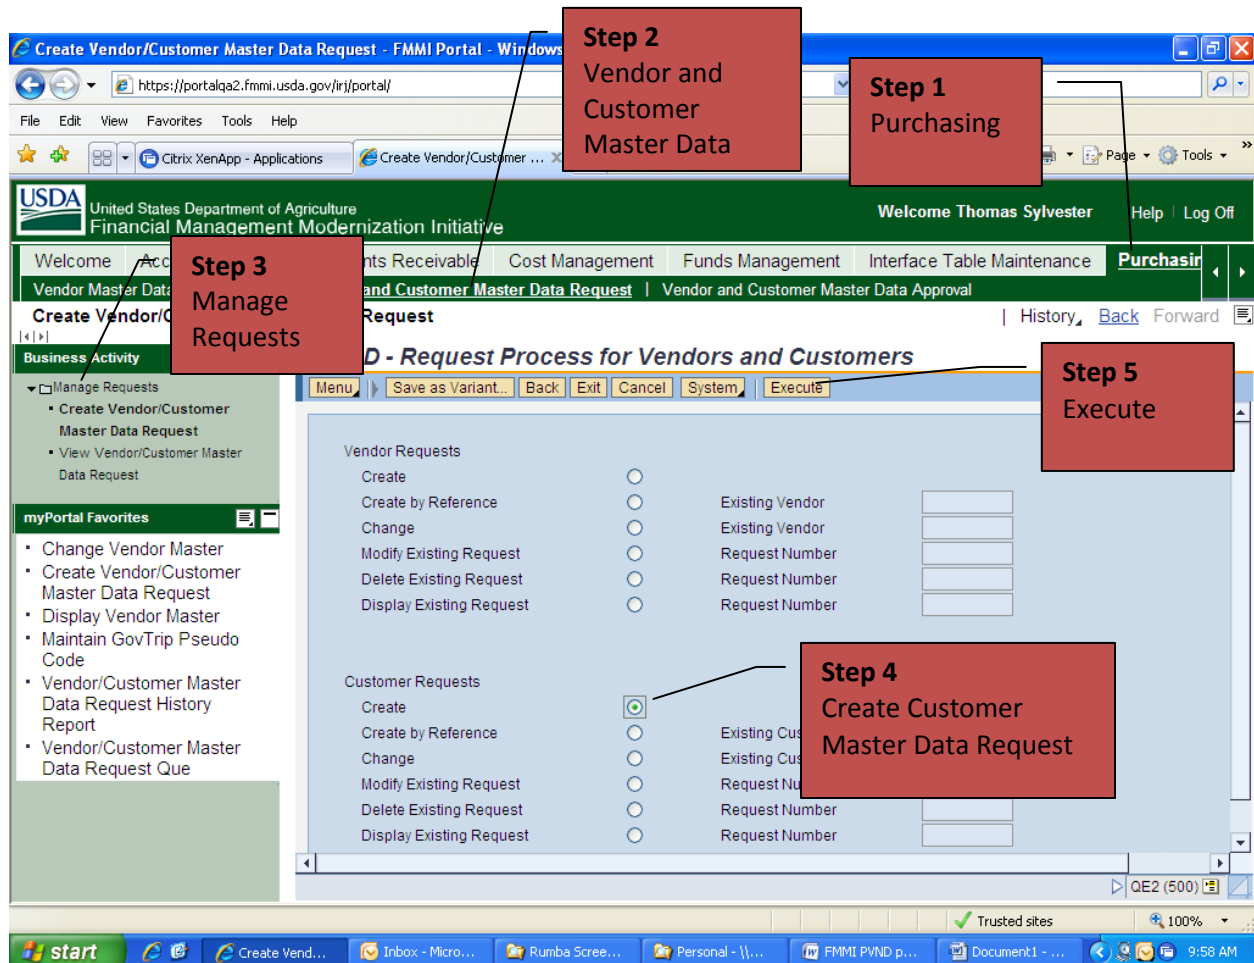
Create Vendor/Customer Master Data Request - FMMI Portal - Windows

Step 2
Vendor and Customer Master Data

Step 1
Purchasing

https://portalqa2.fmmi.usda.gov/irj/portal/

File Edit View Favorites Tools Help

Citrix XenApp - Applications
Create Vendor/Customer ...

Page Tools

USDA United States Department of Agriculture
Financial Management Modernization Initiative

Welcome Thomas Sylvester
Help | Log Off

Welcome Acc

Step 3
Manage Requests

nts Receivable Cost Management Funds Management Interface Table Maintenance Purchasin

Vendor Master Data and Customer Master Data Request | Vendor and Customer Master Data Approval

Create Vendor/C Request

| History Back Forward

Business Activity

Manage Requests
Create Vendor/Customer Master Data Request
View Vendor/Customer Master Data Request

D - Request Process for Vendors and Customers

Step 5
Execute

Menu Save as Variant... Back Exit Cancel System Execute

myPortal Favorites

Change Vendor Master
Create Vendor/Customer Master Data Request
Display Vendor Master
Maintain GovTrip Pseudo Code
Vendor/Customer Master Data Request History Report
Vendor/Customer Master Data Request Que

Vendor Requests
Create
Create by Reference Existing Vendor
Change Existing Vendor
Modify Existing Request Request Number
Delete Existing Request Request Number
Display Existing Request Request Number

Customer Requests
Create
Create by Reference Existing Cus
Change Existing Cus
Modify Existing Request Request Nu
Delete Existing Request Request Number
Display Existing Request Request Number

Step 4
Create Customer Master Data Request

QE2 (500)

Trusted sites 100%

start Create Vend... Inbox - Micro... Rumba Scree... Personal - \\... FMMI PVND p... Document1 - ... 9:58 AM